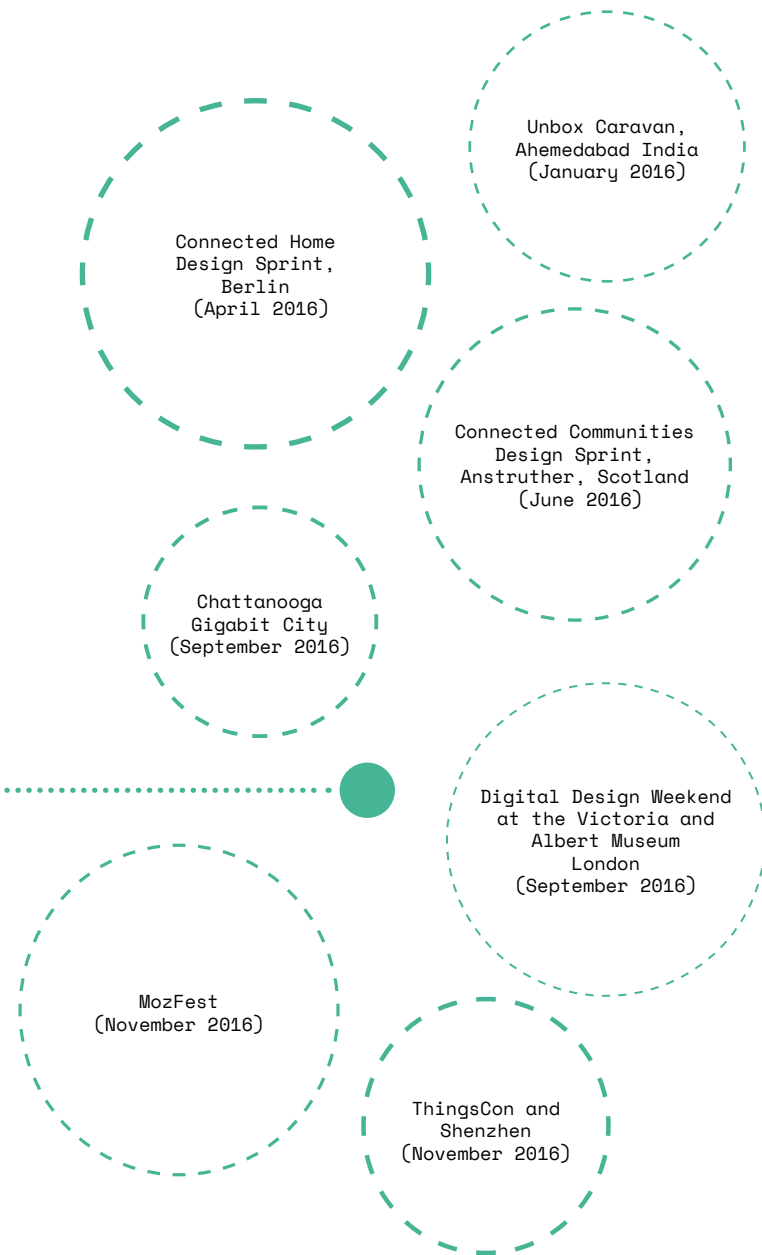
Unbox Caravan, Ahemedabad India (January 2016)

Connected Home Design Sprint, Berlin (April 2016)

Connected Communities Design Sprint, Anstruther, Scotland (June 2016)

Chattanooga Gigabit City (September 2016)

Digital Design Weekend at the Victoria and Albert Museum London (September 2016)

MozFest (November 2016)

ThingsCon and Shenzhen (November 2016)